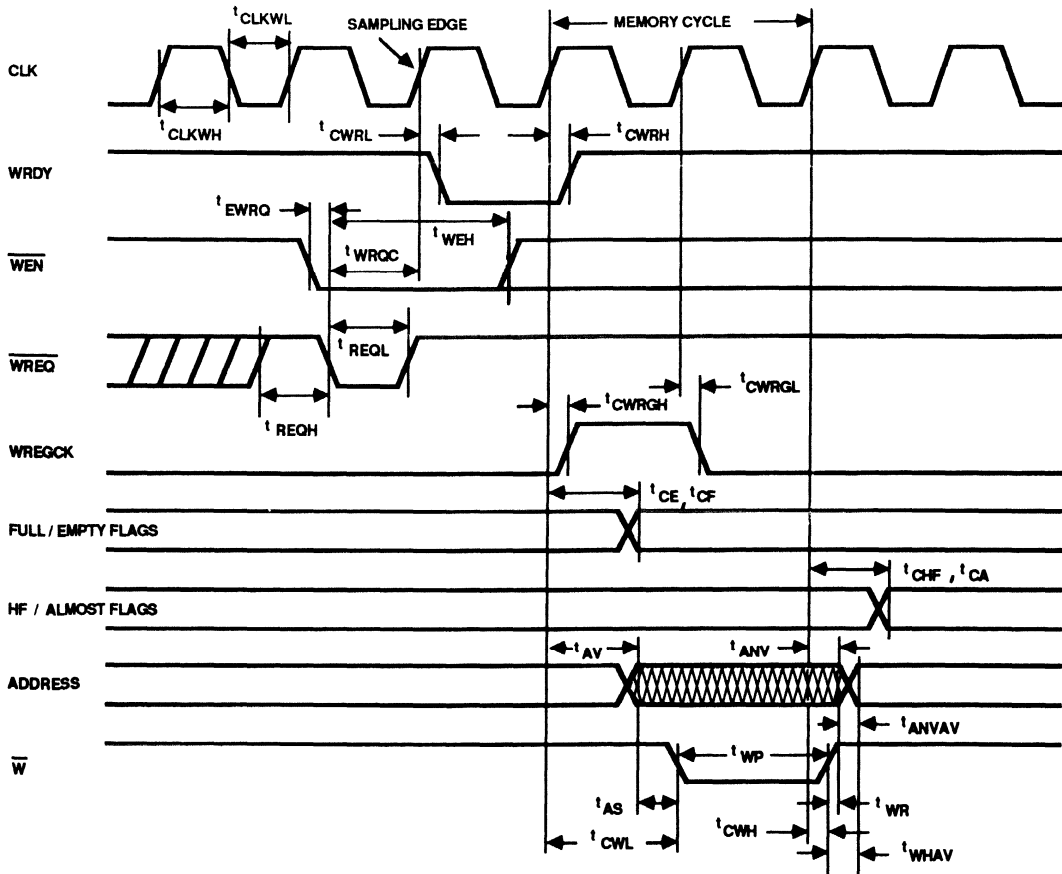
$t_{CLKWL}$
SAMPLING EDGE
MEMORY CYCLE
CLK
$t_{CLKWH}$
$t_{CWRL}$
$t_{CWRH}$
WRDY
$t_{EWRQ}$
$t_{WEH}$
$t_{WRQC}$
$\overline{WEN}$
$t_{REQL}$
$\overline{WREQ}$
$t_{REQH}$
$t_{CWRGH}$
$t_{CWRGL}$
WREGCK
$t_{CE}$, $t_{CF}$
FULL / EMPTY FLAGS
$t_{CHF}$ , $t_{CA}$
HF / ALMOST FLAGS
$t_{AV}$
$t_{ANV}$
ADDRESS
$t_{ANVAV}$
$\overline{W}$
$t_{WP}$
$t_{AS}$
$t_{WR}$
$t_{CWH}$
$t_{CWL}$
$t_{WHAV}$